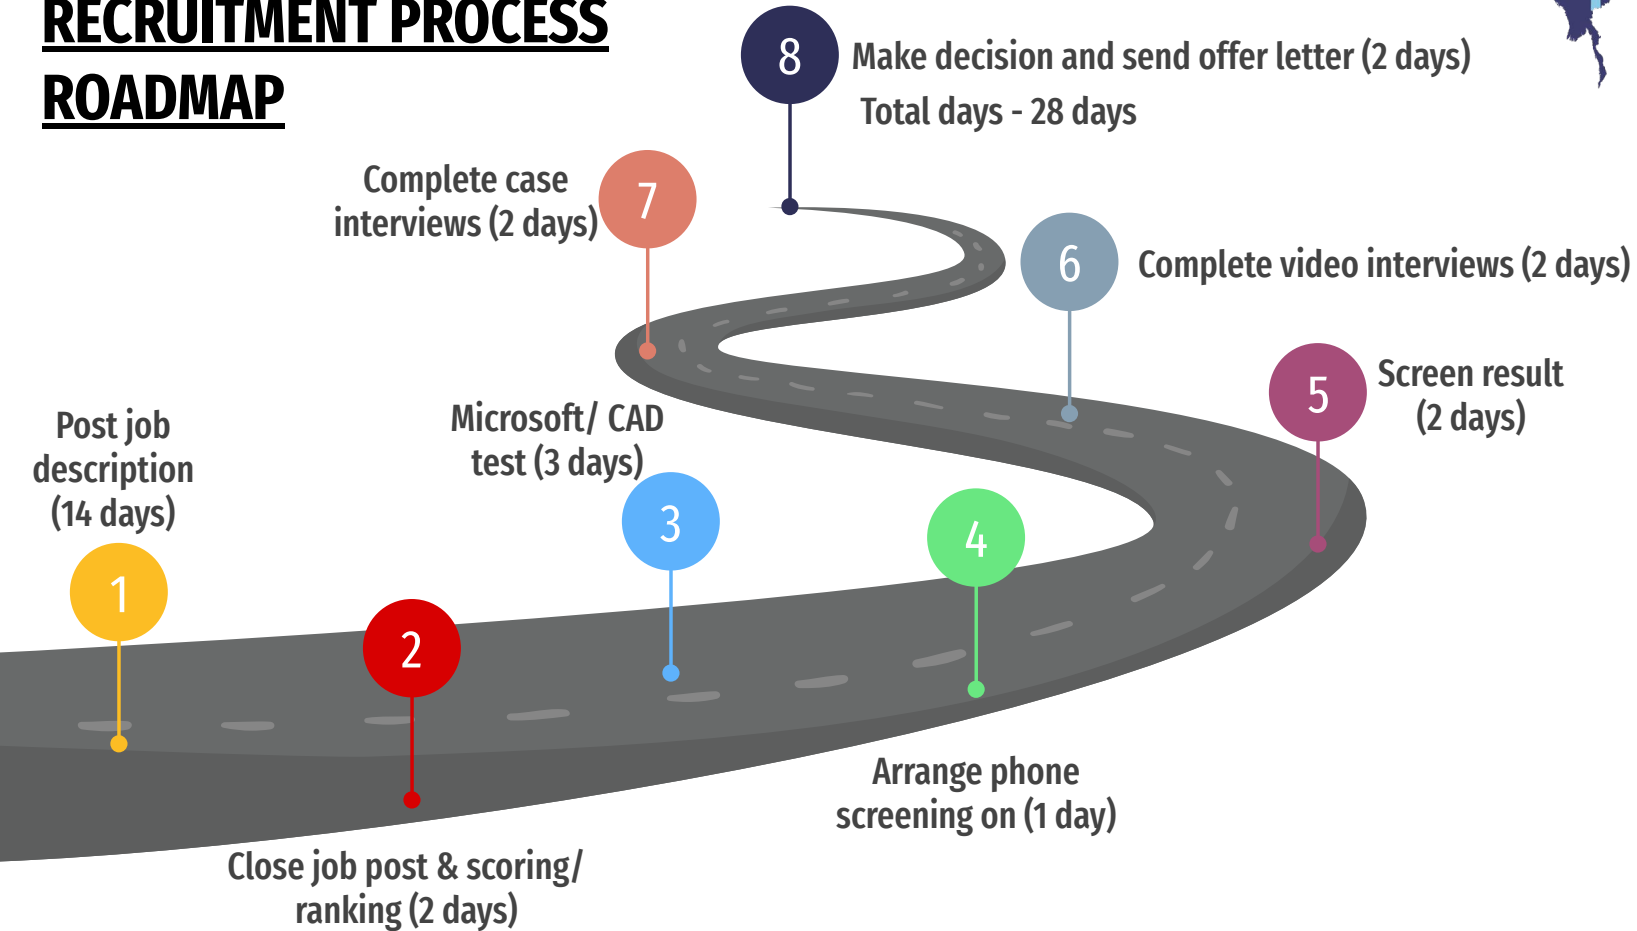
RECRUITMENT PROCESS ROADMAP

8
Make decision and send offer letter (2 days)
Total days - 28 days

Complete case interviews (2 days)
7

6
Complete video interviews (2 days)

5
Screen result (2 days)

Microsoft/ CAD test (3 days)
3

Post job description (14 days)
1

2

4

Arrange phone screening on (1 day)

Close job post & scoring/ ranking (2 days)